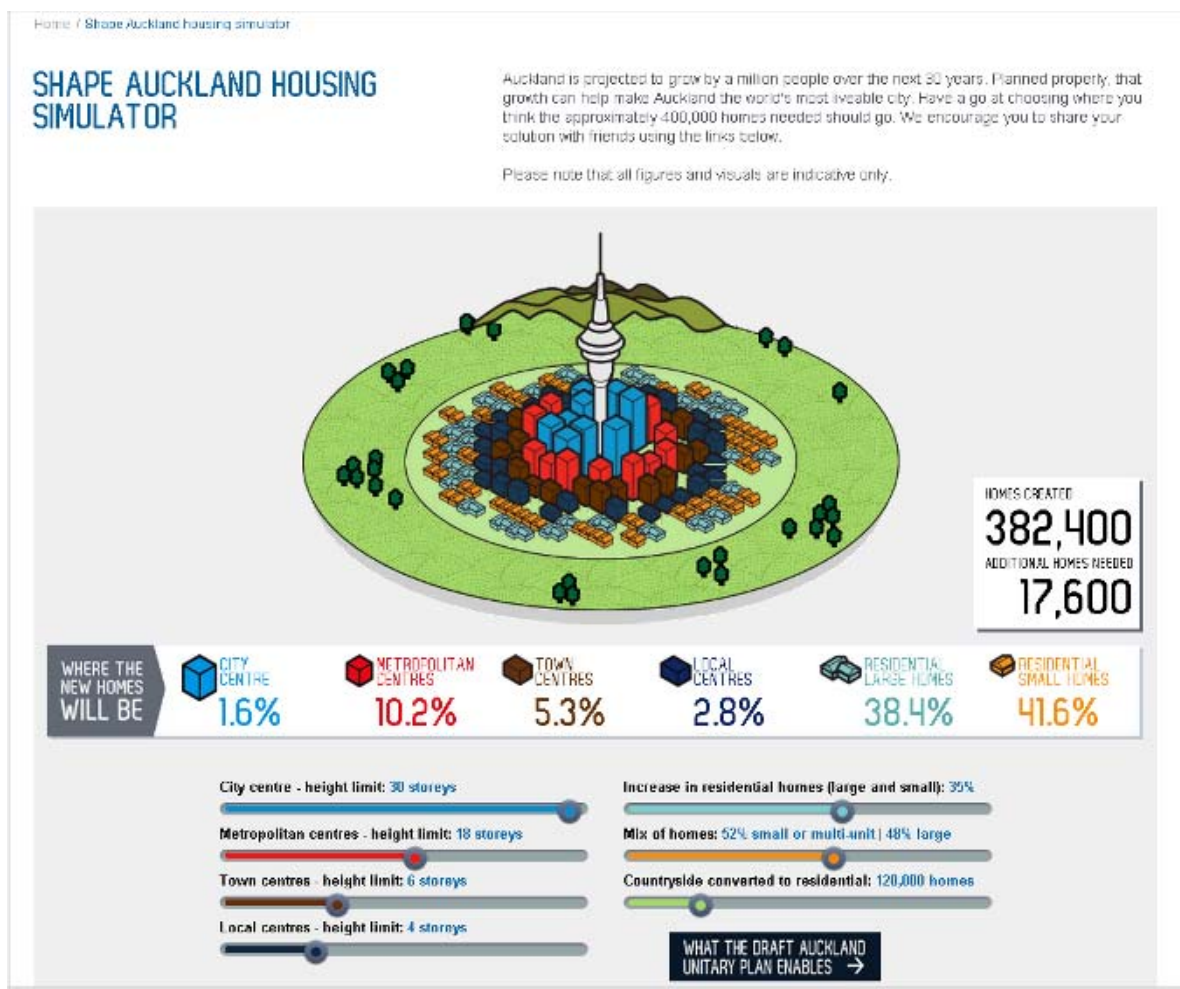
Home / Shape Auckland housing simulator

SHAPE AUCKLAND HOUSING SIMULATOR

Auckland is projected to grow by a million people over the next 30 years. Planned properly, that growth can help make Auckland the world's most liveable city. Have a go at choosing where you think the approximately 400,000 homes needed should go. We encourage you to share your solution with friends using the links below.

Please note that all figures and visuals are indicative only.

HOMES CREATED
382,400
ADDITIONAL HOMES NEEDED
17,600

WHERE THE NEW HOMES WILL BE

CITY CENTRE
1.6%

METROPOLITAN CENTRES
10.2%

TOWN CENTRES
5.3%

LOCAL CENTRES
2.8%

RESIDENTIAL LARGE HOMES
38.4%

RESIDENTIAL SMALL HOMES
41.6%

City centre - height limit: 30 storeys

Metropolitan centres - height limit: 18 storeys

Town centres - height limit: 6 storeys

Local centres - height limit: 4 storeys

Increase in residential homes (large and small): 35%

Mix of homes: 52% small or multi-unit | 48% large

Countryside converted to residential: 120,000 homes

WHAT THE DRAFT AUCKLAND UNITARY PLAN ENABLES →